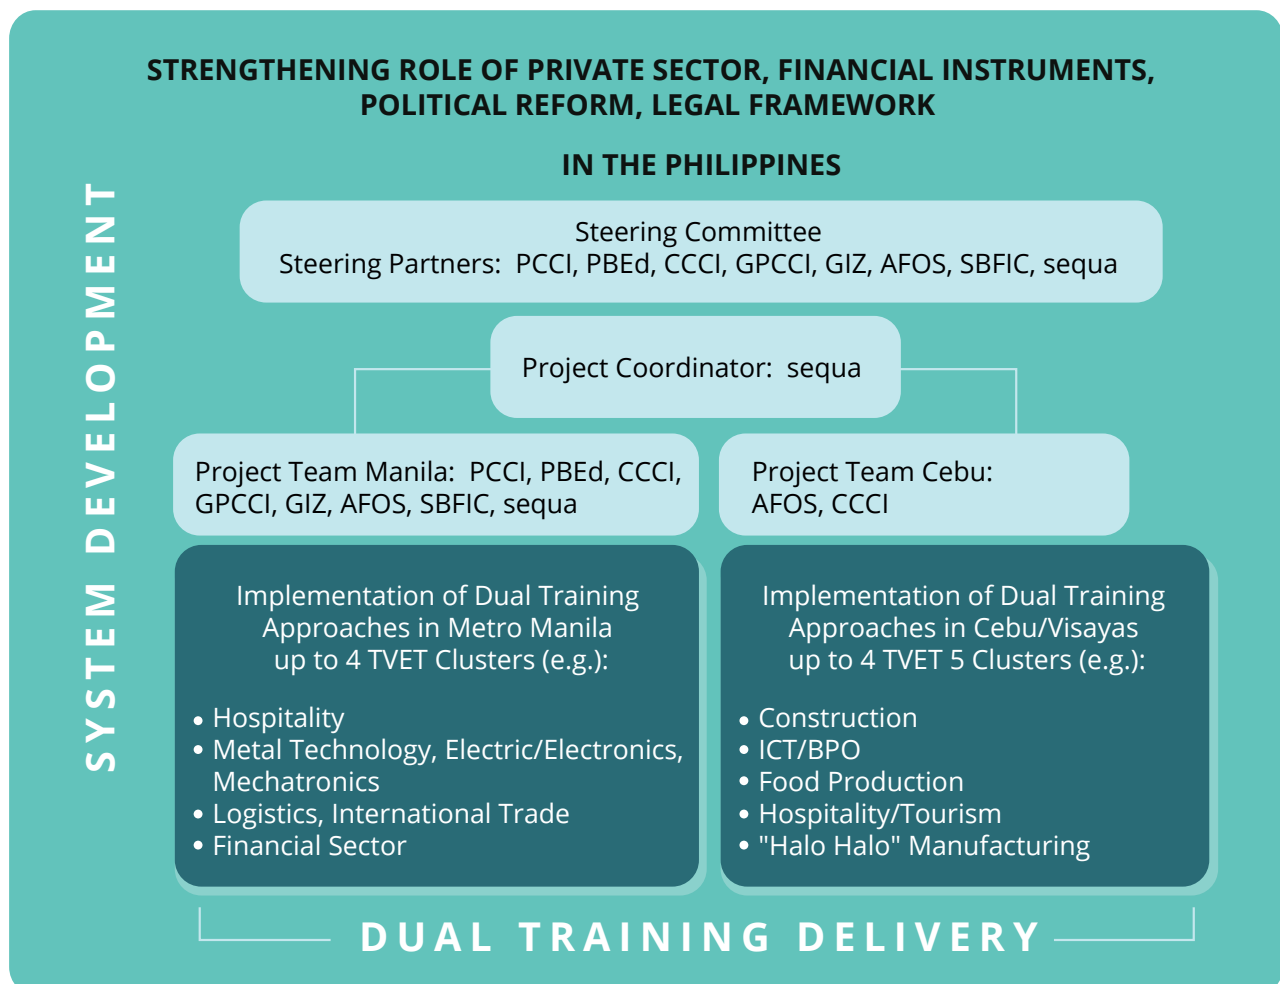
STRENGTHENING ROLE OF PRIVATE SECTOR, FINANCIAL INSTRUMENTS, POLITICAL REFORM, LEGAL FRAMEWORK

IN THE PHILIPPINES

SYSTEM DEVELOPMENT

Steering Committee
Steering Partners: PCCI, PBEd, CCCI, GPCCI, GIZ, AFOS, SBFIC, sequa

Project Coordinator: sequa

Project Team Manila: PCCI, PBEd, CCCI, GPCCI, GIZ, AFOS, SBFIC, sequa

Project Team Cebu: AFOS, CCCI

Implementation of Dual Training Approaches in Metro Manila up to 4 TVET Clusters (e.g.):

• Hospitality
• Metal Technology, Electric/Electronics, Mechatronics
• Logistics, International Trade
• Financial Sector

Implementation of Dual Training Approaches in Cebu/Visayas up to 4 TVET 5 Clusters (e.g.):

• Construction
• ICT/BPO
• Food Production
• Hospitality/Tourism
• "Halo Halo" Manufacturing

DUAL TRAINING DELIVERY